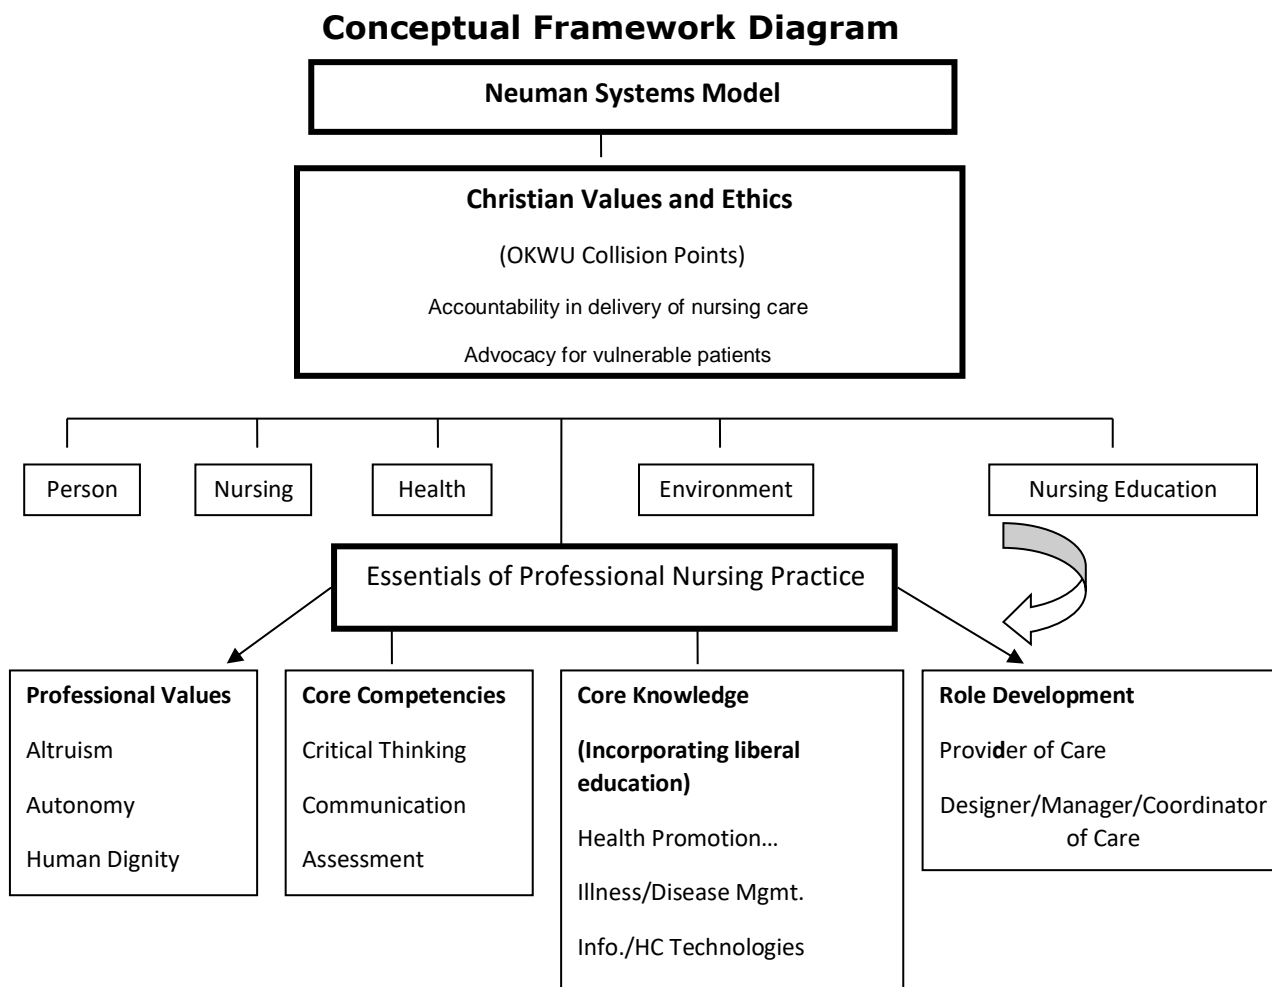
Conceptual Framework Diagram

Neuman Systems Model

Christian Values and Ethics

(OKWU Collision Points)

Accountability in delivery of nursing care

Advocacy for vulnerable patients

Person

Nursing

Health

Environment

Nursing Education

Essentials of Professional Nursing Practice

Professional Values

Altruism

Autonomy

Human Dignity

Core Competencies

Critical Thinking

Communication

Assessment

Core Knowledge

(Incorporating liberal education)

Health Promotion…

Illness/Disease Mgmt.

Info./HC Technologies

Role Development

Provider of Care

Designer/Manager/Coordinator of Care